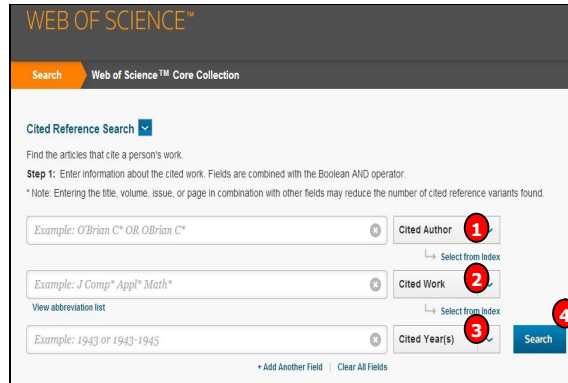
WEB OF SCIENCE™

Search Web of Science™ Core Collection

Cited Reference Search

Find the articles that cite a person's work.

Step 1: Enter information about the cited work. Fields are combined with the Boolean AND operator.

* Note: Entering the title, volume, issue, or page in combination with other fields may reduce the number of cited reference variants found.

Example: O'Brian C* OR OBrian C* Cited Author 1

Select from Index

Example: J Comp* Appl* Math* Cited Work 2

View abbreviation list Select from Index

Example: 1943 or 1943-1945 Cited Year(s) 3 Search 4

+ Add Another Field | Clear All Fields